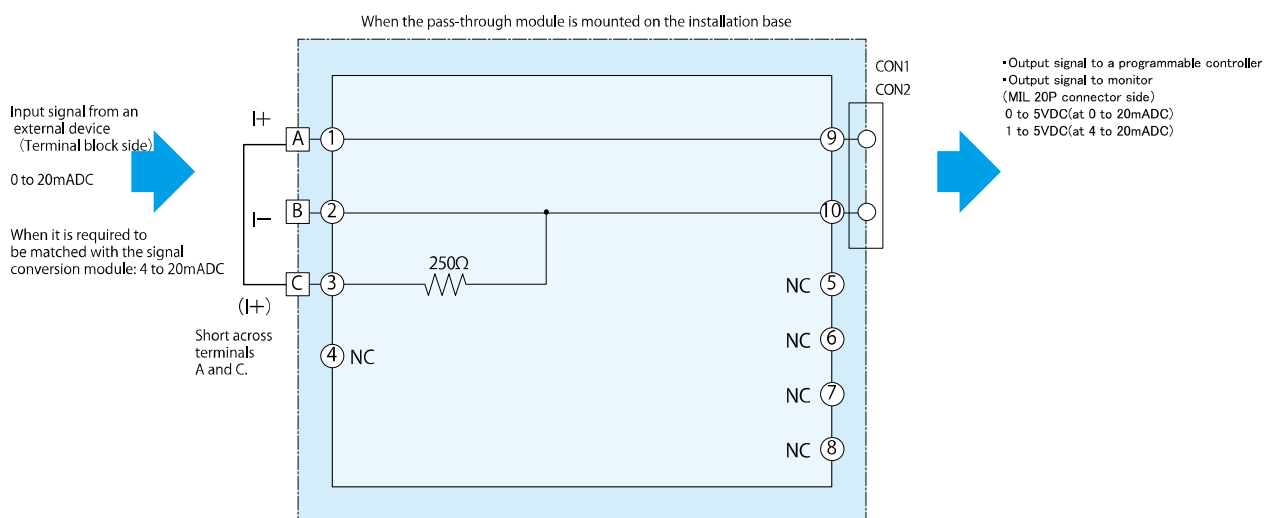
When the pass-through module is mounted on the installation base

Input signal from an external device (Terminal block side)

0 to 20mADC

When it is required to be matched with the signal conversion module: 4 to 20mADC

I+

I−

(I+)

Short across terminals A and C.

A ①
B ②
C ③
④ NC

250Ω

⑨
⑩
NC ⑤
NC ⑥
NC ⑦
NC ⑧

CON1
CON2

•Output signal to a programmable controller
•Output signal to monitor
(MIL 20P connector side)
0 to 5VDC(at 0 to 20mADC)
1 to 5VDC(at 4 to 20mADC)